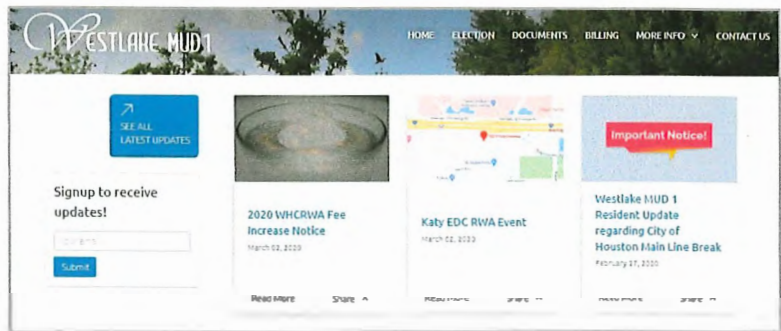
WESTLAKE MUD1

HOME ELECTION DOCUMENTS BILLING MORE INFO CONTACT US

SEE ALL LATEST UPDATES

Signup to receive updates!

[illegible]

Submit

2020 WHCRWA Fee Increase Notice

March 02, 2020

Read More Share

Katy EDC RWA Event

March 02, 2020

Read More Share

Important Notice!

Westlake MUD 1 Resident Update regarding City of Houston Main Line Break

February 27, 2020

Read More Share